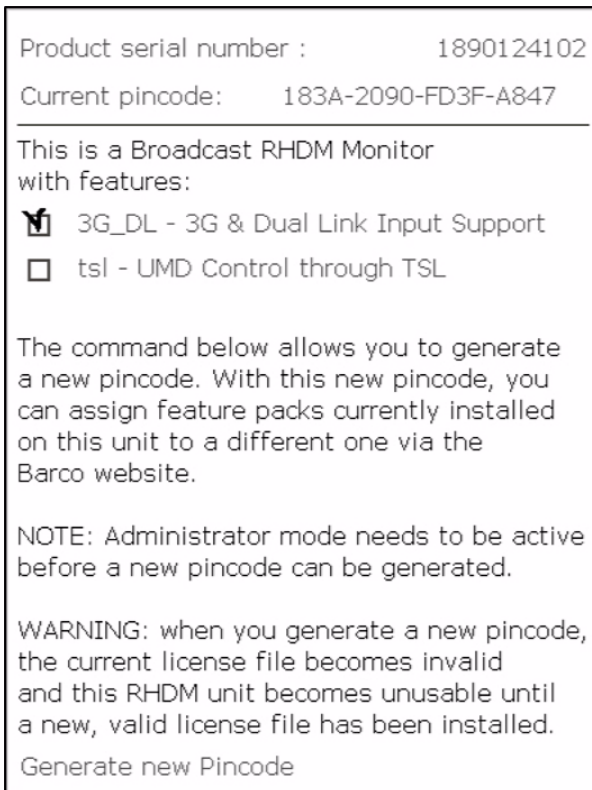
Product serial number : 1890124102

Current pincode: 183A-2090-FD3F-A847

This is a Broadcast RHDM Monitor with features:

☑ 3G_DL - 3G & Dual Link Input Support

☐ tsl - UMD Control through TSL

The command below allows you to generate a new pincode. With this new pincode, you can assign feature packs currently installed on this unit to a different one via the Barco website.

NOTE: Administrator mode needs to be active before a new pincode can be generated.

WARNING: when you generate a new pincode, the current license file becomes invalid and this RHDM unit becomes unusable until a new, valid license file has been installed.

Generate new Pincode